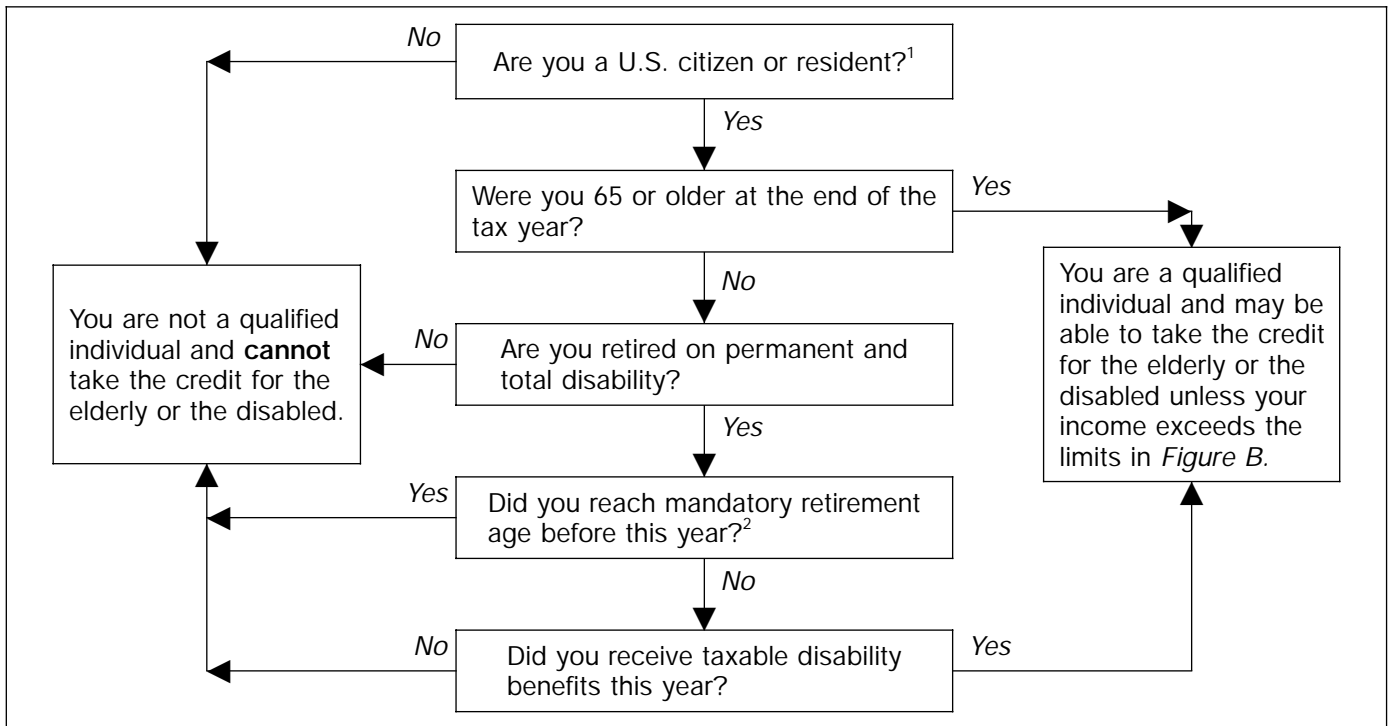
No

Are you a U.S. citizen or resident?$^1$

Yes

Were you 65 or older at the end of the tax year?

Yes

You are a qualified individual and may be able to take the credit for the elderly or the disabled unless your income exceeds the limits in *Figure B.*

No

You are not a qualified individual and **cannot** take the credit for the elderly or the disabled.

No

Are you retired on permanent and total disability?

Yes

Yes

Did you reach mandatory retirement age before this year?$^2$

No

No

Did you receive taxable disability benefits this year?

Yes